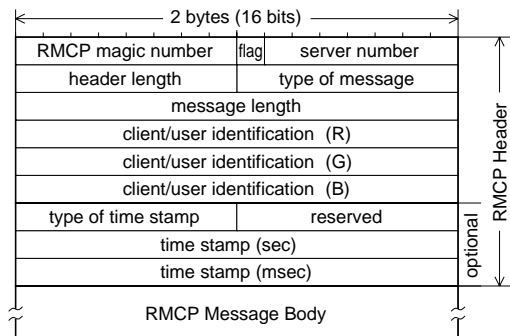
2 bytes (16 bits)

| | | |
|---|---|---|
| RMCP magic number | flag | server number |
| header length | | type of message |
| message length | | |
| client/user identification (R) | | |
| client/user identification (G) | | |
| client/user identification (B) | | |
| type of time stamp | | reserved |
| time stamp (sec) | | |
| time stamp (msec) | | |

optional

RMCP Header

RMCP Message Body